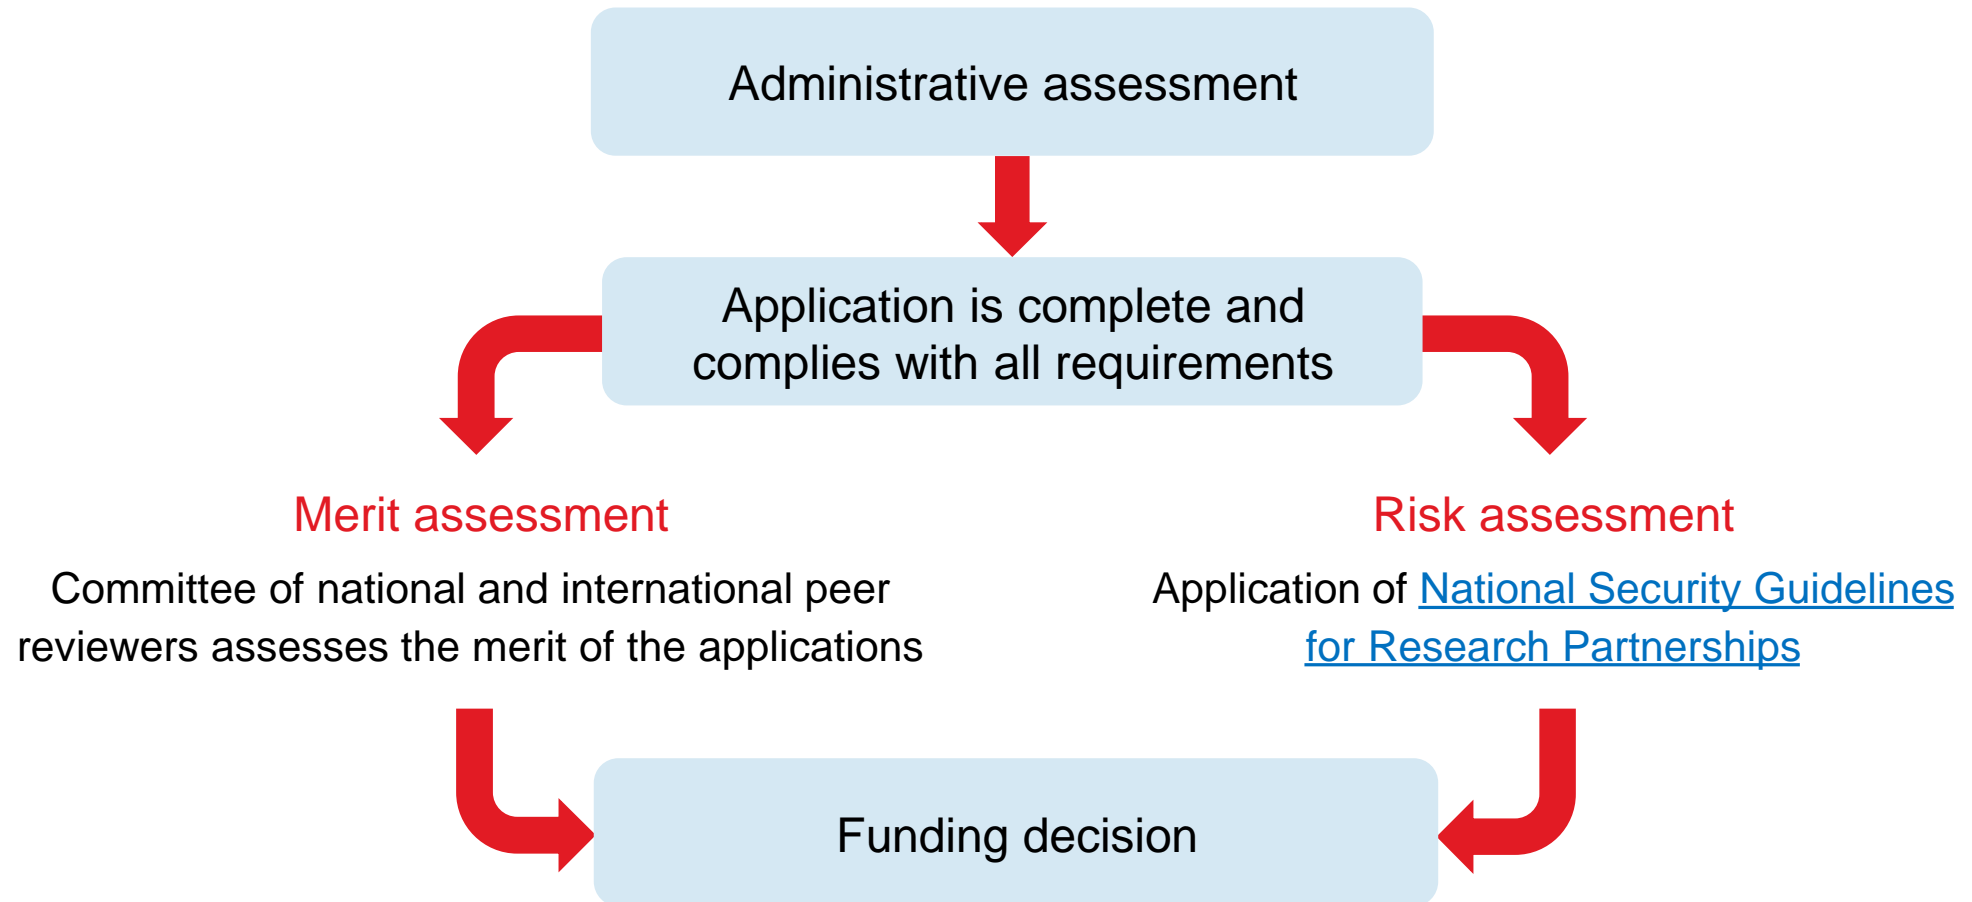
Administrative assessment

Application is complete and complies with all requirements

Merit assessment

Committee of national and international peer reviewers assesses the merit of the applications

Risk assessment

Application of National Security Guidelines for Research Partnerships

Funding decision